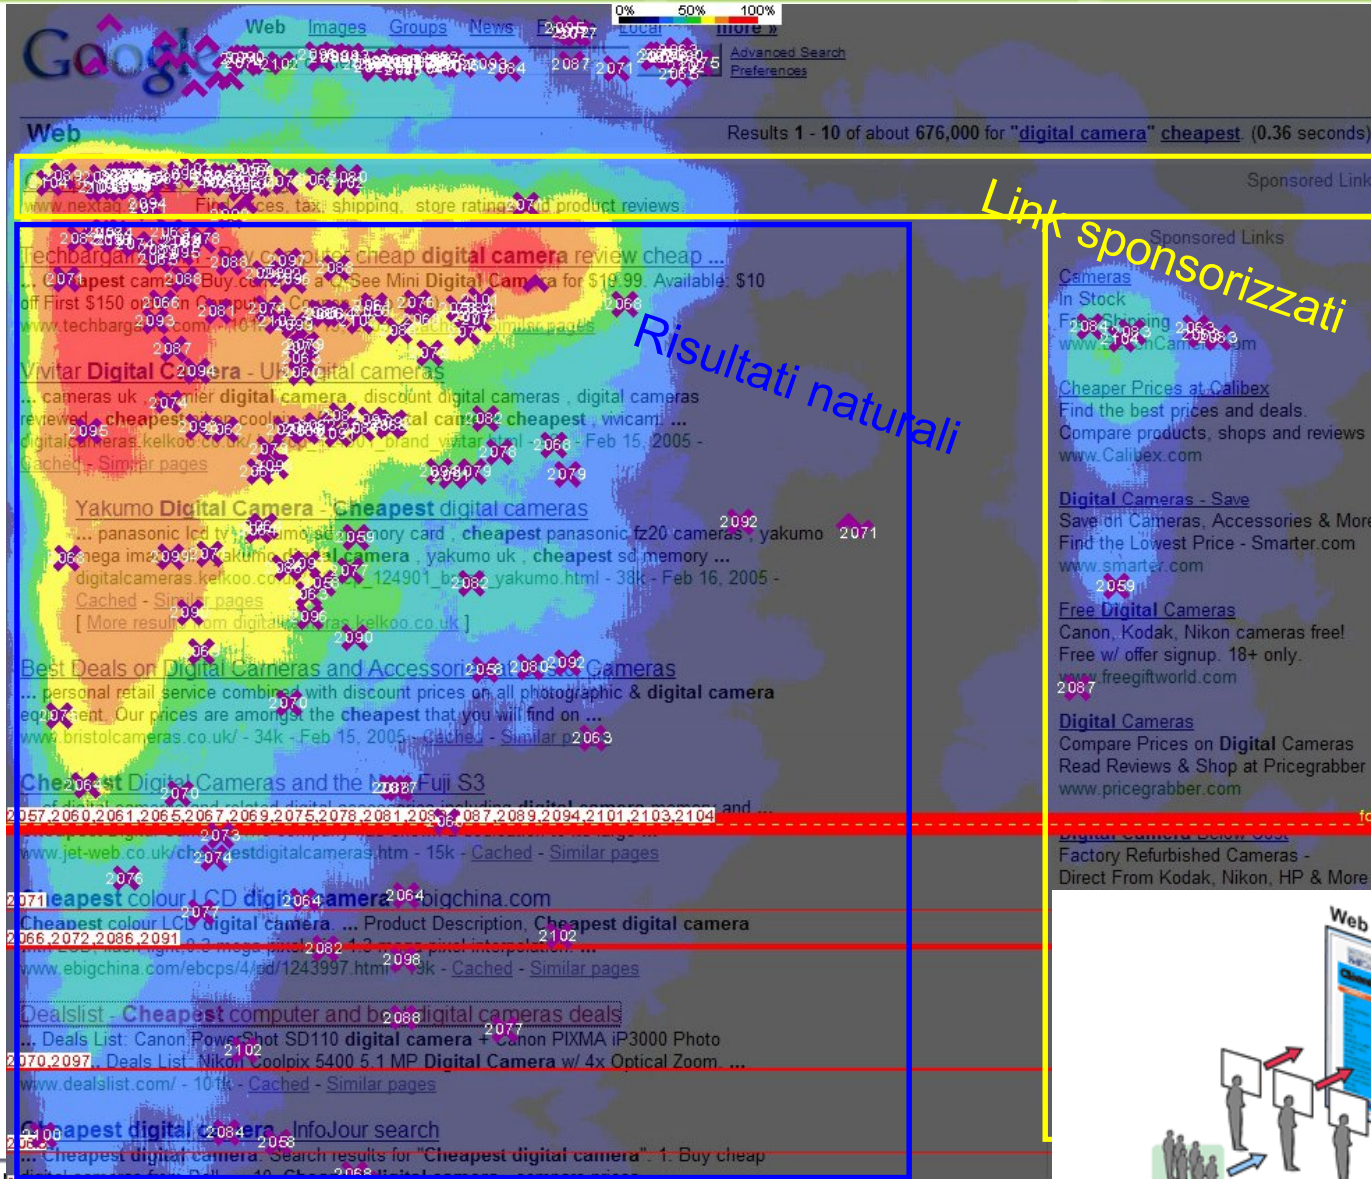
0% 50% 100%

Web Images Groups News Froogle Local more »

Advanced Search
Preferences

Web

Results 1 - 10 of about 676,000 for "digital camera" cheapest. (0.36 seconds)

Sponsored Links

www.nextag.com Find prices, tax, shipping, store ratings and product reviews.

Link sponsorizzati

Risultati naturali

Techbargains - Buy computer cheap digital camera review cheap ...
... cheapest camera Buy.com Kodak a Q See Mini Digital Camera for $19.99. Available: $10 off First $150 on Computers ...
www.techbargains.com/ ... - Cached - Similar pages

Vivitar Digital Camera - UK digital cameras
... cameras uk ... cheaper digital camera, discount digital cameras, digital cameras reviewed, cheapest ... cool ... digital camera cheapest, vivicam ...
digitalcameras.kelkoo.co.uk/ ... brand_vivitar ... - Feb 15, 2005 -
Cached - Similar pages

Yakumo Digital Camera - Cheapest digital cameras
... panasonic lcd tv ... memory card, cheapest panasonic fz20 cameras, yakumo ... mega image ... yakumo digital camera, yakumo uk, cheapest sd memory ...
digitalcameras.kelkoo.co.uk/ ... _124901_b ... yakumo.html - 38k - Feb 16, 2005 -
Cached - Similar pages
[ More results from digitalcameras.kelkoo.co.uk ]

Best Deals on Digital Cameras and Accessories ... Cameras
... personal retail service combined with discount prices on all photographic & digital camera equipment. Our prices are amongst the cheapest that you will find on ...
www.bristolcameras.co.uk/ - 34k - Feb 15, 2005 - Cached - Similar pages

Cheapest Digital Cameras and the New Fuji S3
... of digital cameras and related digital accessories including digital camera memory and ...
2057,2060,2061,2065,2067,2069,2075,2078,2081,2083,2087,2089,2094,2101,2103,2104
www.jet-web.co.uk/cheapestdigitalcameras.htm - 15k - Cached - Similar pages

Cheapest colour LCD digital camera - ebigchina.com
Cheapest colour LCD digital camera. ... Product Description, Cheapest digital camera
2066,2072,2086,2091
www.ebigchina.com/ebcps/4/pd/1243997.html - 9k - Cached - Similar pages

Dealslist - Cheapest computer and best digital cameras deals
... Deals List: Canon PowerShot SD110 digital camera + Canon PIXMA iP3000 Photo
2070,2097 ... Deals List: Nikon Coolpix 5400 5.1 MP Digital Camera w/ 4x Optical Zoom ...
www.dealslist.com/ - 101k - Cached - Similar pages

Cheapest digital camera - InfoJour search
... Cheapest digital camera. Search results for "Cheapest digital camera". 1. Buy cheap

Sponsored Links

Cameras
In Stock
Free Shipping
www. ... Cam ... com

Cheaper Prices at Calibex
Find the best prices and deals.
Compare products, shops and reviews
www.Calibex.com

Digital Cameras - Save
Save on Cameras, Accessories & More
Find the Lowest Price - Smarter.com
www.smarter.com

Free Digital Cameras
Canon, Kodak, Nikon cameras free!
Free w/ offer signup. 18+ only.
www.freegiftworld.com

Digital Cameras
Compare Prices on Digital Cameras
Read Reviews & Shop at Pricegrabber
www.pricegrabber.com

Digital Camera Below Cost
Factory Refurbished Cameras -
Direct From Kodak, Nikon, HP & More

Web